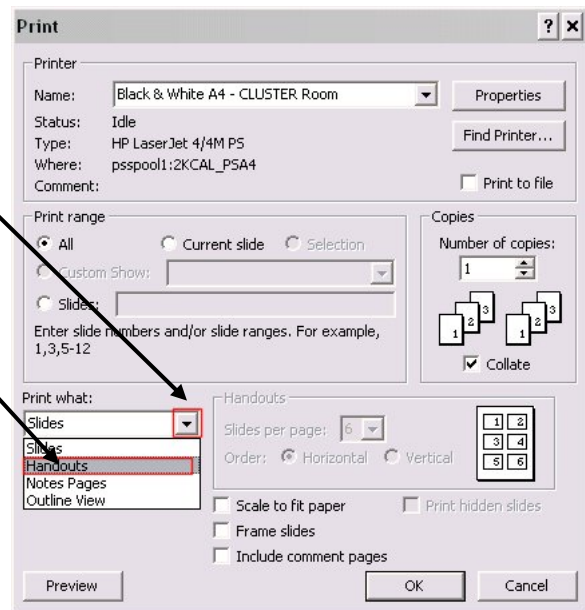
Print ? ×

Printer

Name: Black & White A4 - CLUSTER Room

Properties

Status: Idle

Type: HP LaserJet 4/4M PS

Where: psspool1:2KCAL_PSA4

Comment:

Find Printer...

Print to file

Print range

All

Current slide

Selection

Custom Show:

Slides:

Enter slide numbers and/or slide ranges. For example, 1,3,5-12

Copies

Number of copies:

1

1 2 3

1 2 3

Collate

Print what:

Slides

Slides

Handouts

Notes Pages

Outline View

Handouts

Slides per page: 6

Order: Horizontal Vertical

1 2
3 4
5 6

Scale to fit paper

Print hidden slides

Frame slides

Include comment pages

Preview

OK

Cancel